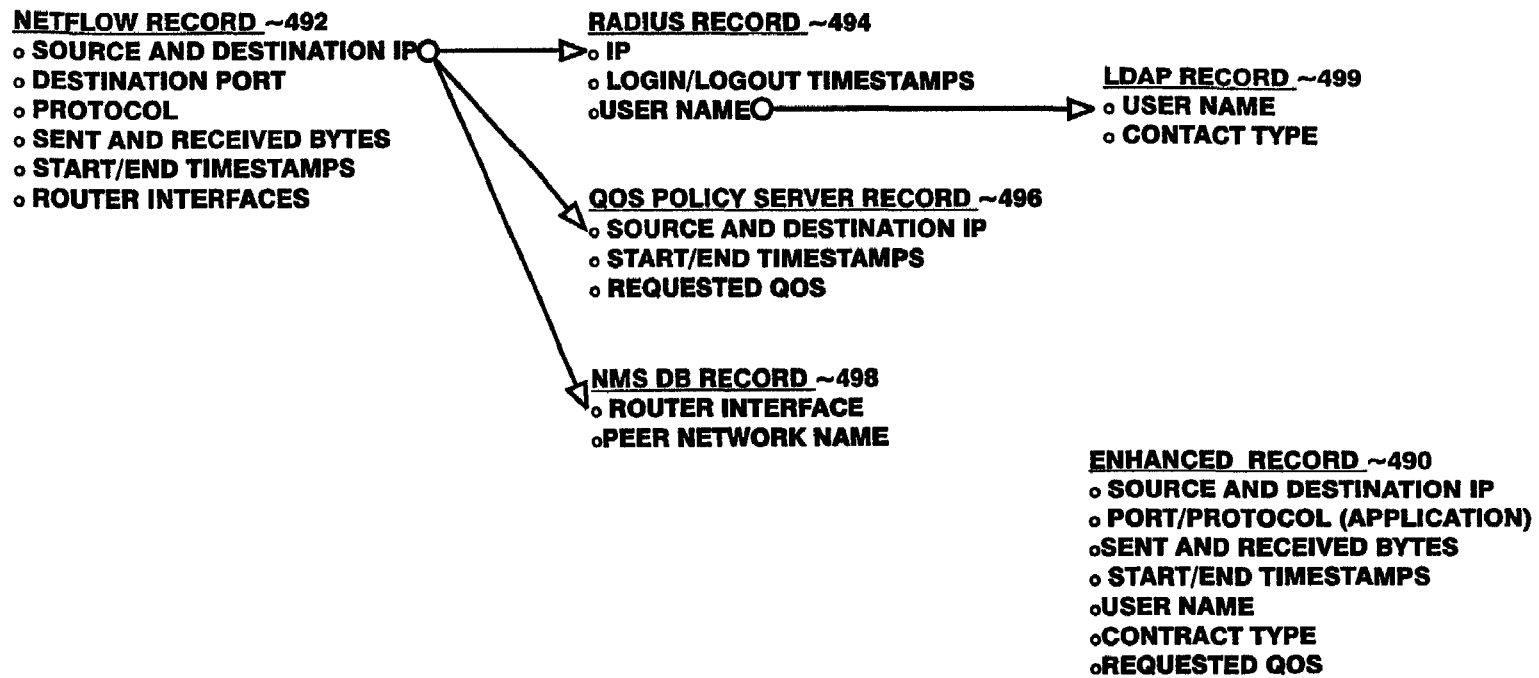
NETFLOW RECORD ~492
o SOURCE AND DESTINATION IP
o DESTINATION PORT
o PROTOCOL
o SENT AND RECEIVED BYTES
o START/END TIMESTAMPS
o ROUTER INTERFACES

RADIUS RECORD ~494
o IP
o LOGIN/LOGOUT TIMESTAMPS
oUSER NAME

LDAP RECORD ~499
o USER NAME
o CONTACT TYPE

QOS POLICY SERVER RECORD ~496
o SOURCE AND DESTINATION IP
o START/END TIMESTAMPS
o REQUESTED QOS

NMS DB RECORD ~498
o ROUTER INTERFACE
oPEER NETWORK NAME

ENHANCED RECORD ~490
o SOURCE AND DESTINATION IP
o PORT/PROTOCOL (APPLICATION)
oSENT AND RECEIVED BYTES
o START/END TIMESTAMPS
oUSER NAME
oCONTRACT TYPE
oREQUESTED QOS